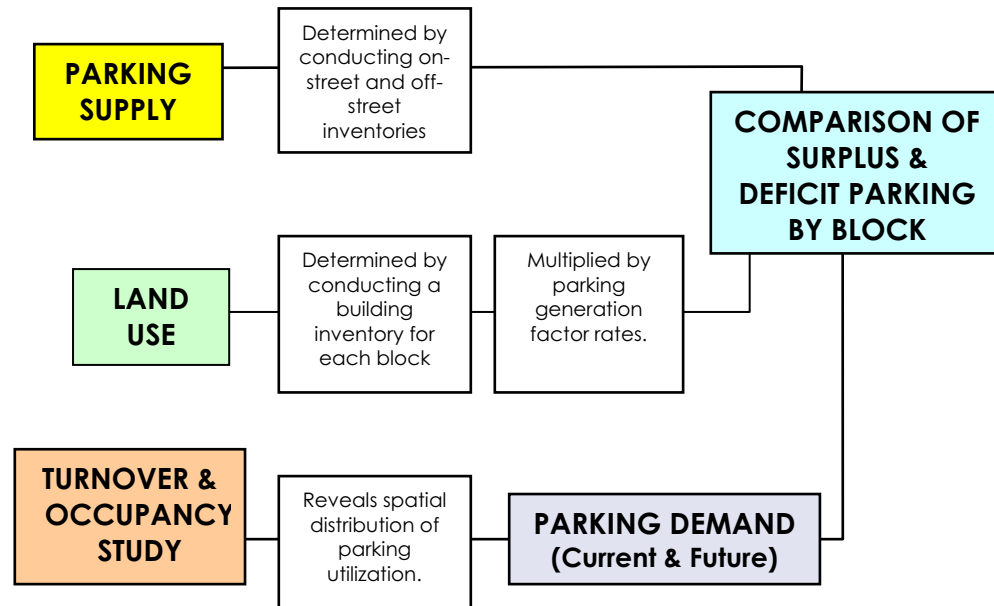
PARKING SUPPLY

Determined by conducting on-street and off-street inventories

COMPARISON OF SURPLUS & DEFICIT PARKING BY BLOCK

LAND USE

Determined by conducting a building inventory for each block

Multiplied by parking generation factor rates.

TURNOVER & OCCUPANCY STUDY

Reveals spatial distribution of parking utilization.

PARKING DEMAND (Current & Future)